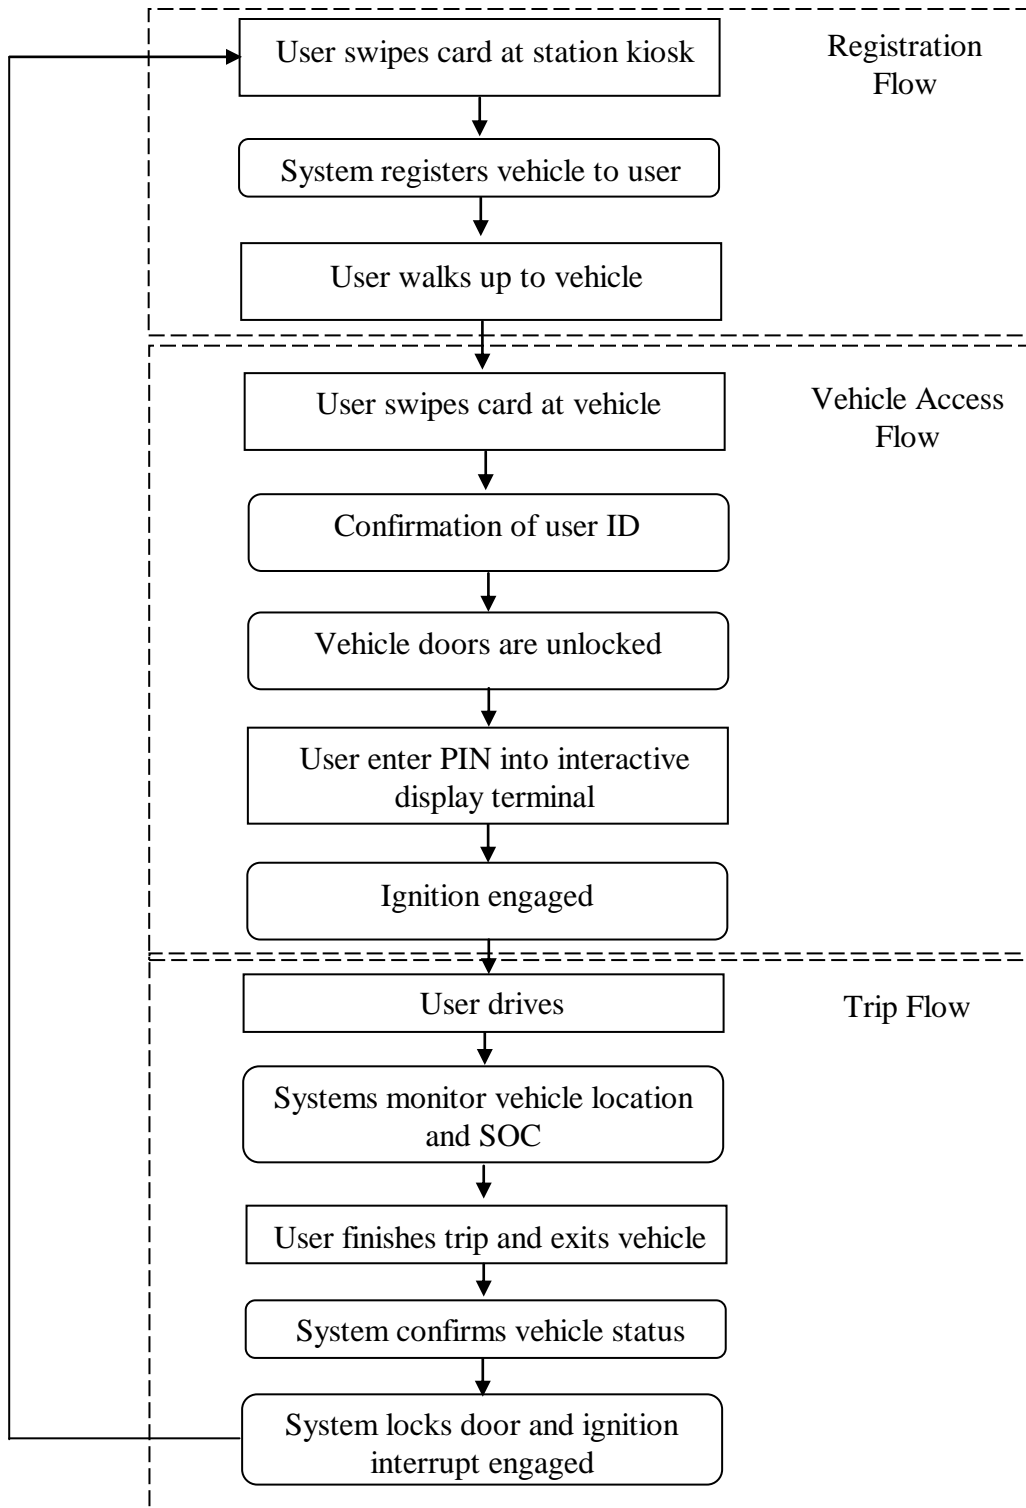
User swipes card at station kiosk

Registration Flow

System registers vehicle to user

User walks up to vehicle

User swipes card at vehicle

Vehicle Access Flow

Confirmation of user ID

Vehicle doors are unlocked

User enter PIN into interactive display terminal

Ignition engaged

User drives

Trip Flow

Systems monitor vehicle location and SOC

User finishes trip and exits vehicle

System confirms vehicle status

System locks door and ignition interrupt engaged